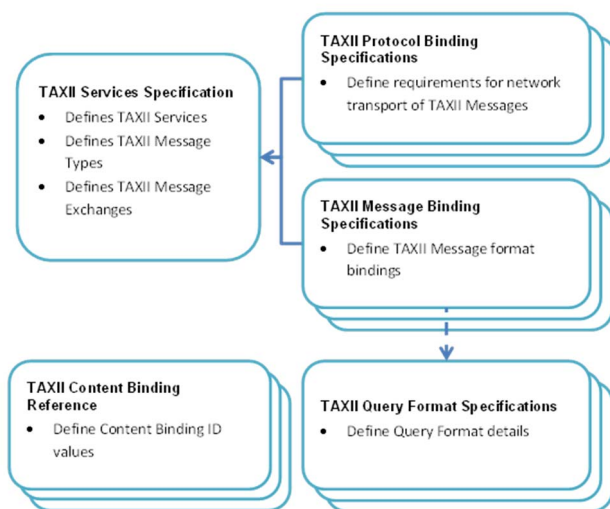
TAXII Services Specification
- Defines TAXII Services
- Defines TAXII Message Types
- Defines TAXII Message Exchanges

TAXII Protocol Binding Specifications
- Define requirements for network transport of TAXII Messages

TAXII Message Binding Specifications
- Define TAXII Message format bindings

TAXII Content Binding Reference
- Define Content Binding ID values

TAXII Query Format Specifications
- Define Query Format details